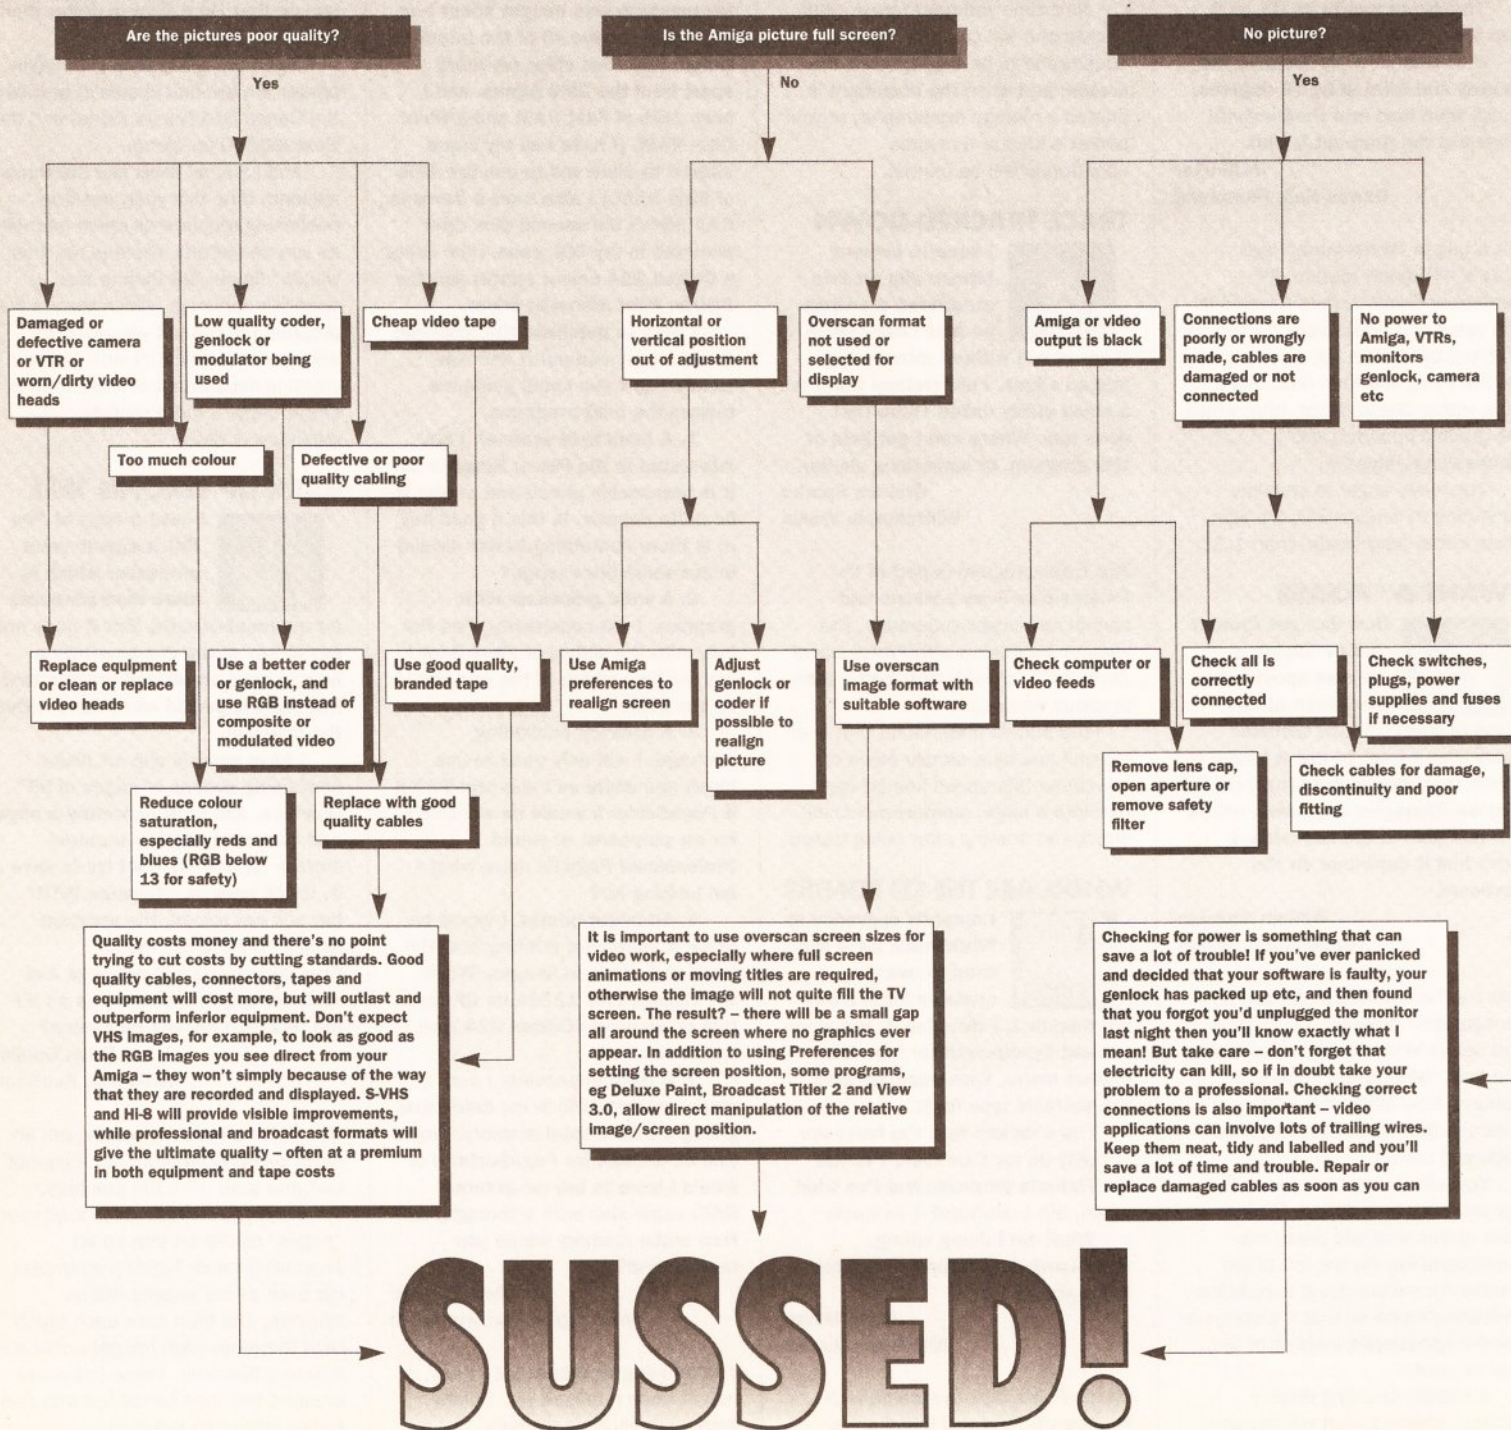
Are the pictures poor quality?

Yes

Damaged or defective camera or VTR or worn/dirty video heads

Low quality coder, genlock or modulator being used

Cheap video tape

Too much colour

Defective or poor quality cabling

Replace equipment or clean or replace video heads

Use a better coder or genlock, and use RGB instead of composite or modulated video

Use good quality, branded tape

Reduce colour saturation, especially reds and blues (RGB below 13 for safety)

Replace with good quality cables

Quality costs money and there's no point trying to cut costs by cutting standards. Good quality cables, connectors, tapes and equipment will cost more, but will outlast and outperform inferior equipment. Don't expect VHS images, for example, to look as good as the RGB images you see direct from your Amiga – they won't simply because of the way that they are recorded and displayed. S-VHS and Hi-8 will provide visible improvements, while professional and broadcast formats will give the ultimate quality – often at a premium in both equipment and tape costs

Is the Amiga picture full screen?

No

Horizontal or vertical position out of adjustment

Overscan format not used or selected for display

Use Amiga preferences to realign screen

Adjust genlock or coder if possible to realign picture

Use overscan image format with suitable software

It is important to use overscan screen sizes for video work, especially where full screen animations or moving titles are required, otherwise the image will not quite fill the TV screen. The result? – there will be a small gap all around the screen where no graphics ever appear. In addition to using Preferences for setting the screen position, some programs, eg Deluxe Paint, Broadcast Titler 2 and View 3.0, allow direct manipulation of the relative image/screen position.

No picture?

Yes

Amiga or video output is black

Connections are poorly or wrongly made, cables are damaged or not connected

No power to Amiga, VTRs, monitors genlock, camera etc

Check computer or video feeds

Check all is correctly connected

Check switches, plugs, power supplies and fuses if necessary

Remove lens cap, open aperture or remove safety filter

Check cables for damage, discontinuity and poor fitting

Checking for power is something that can save a lot of trouble! If you've ever panicked and decided that your software is faulty, your genlock has packed up etc, and then found that you forgot you'd unplugged the monitor last night then you'll know exactly what I mean! But take care – don't forget that electricity can kill, so if in doubt take your problem to a professional. Checking correct connections is also important – video applications can involve lots of trailing wires. Keep them neat, tidy and labelled and you'll save a lot of time and trouble. Repair or replace damaged cables as soon as you can

SUSSED!